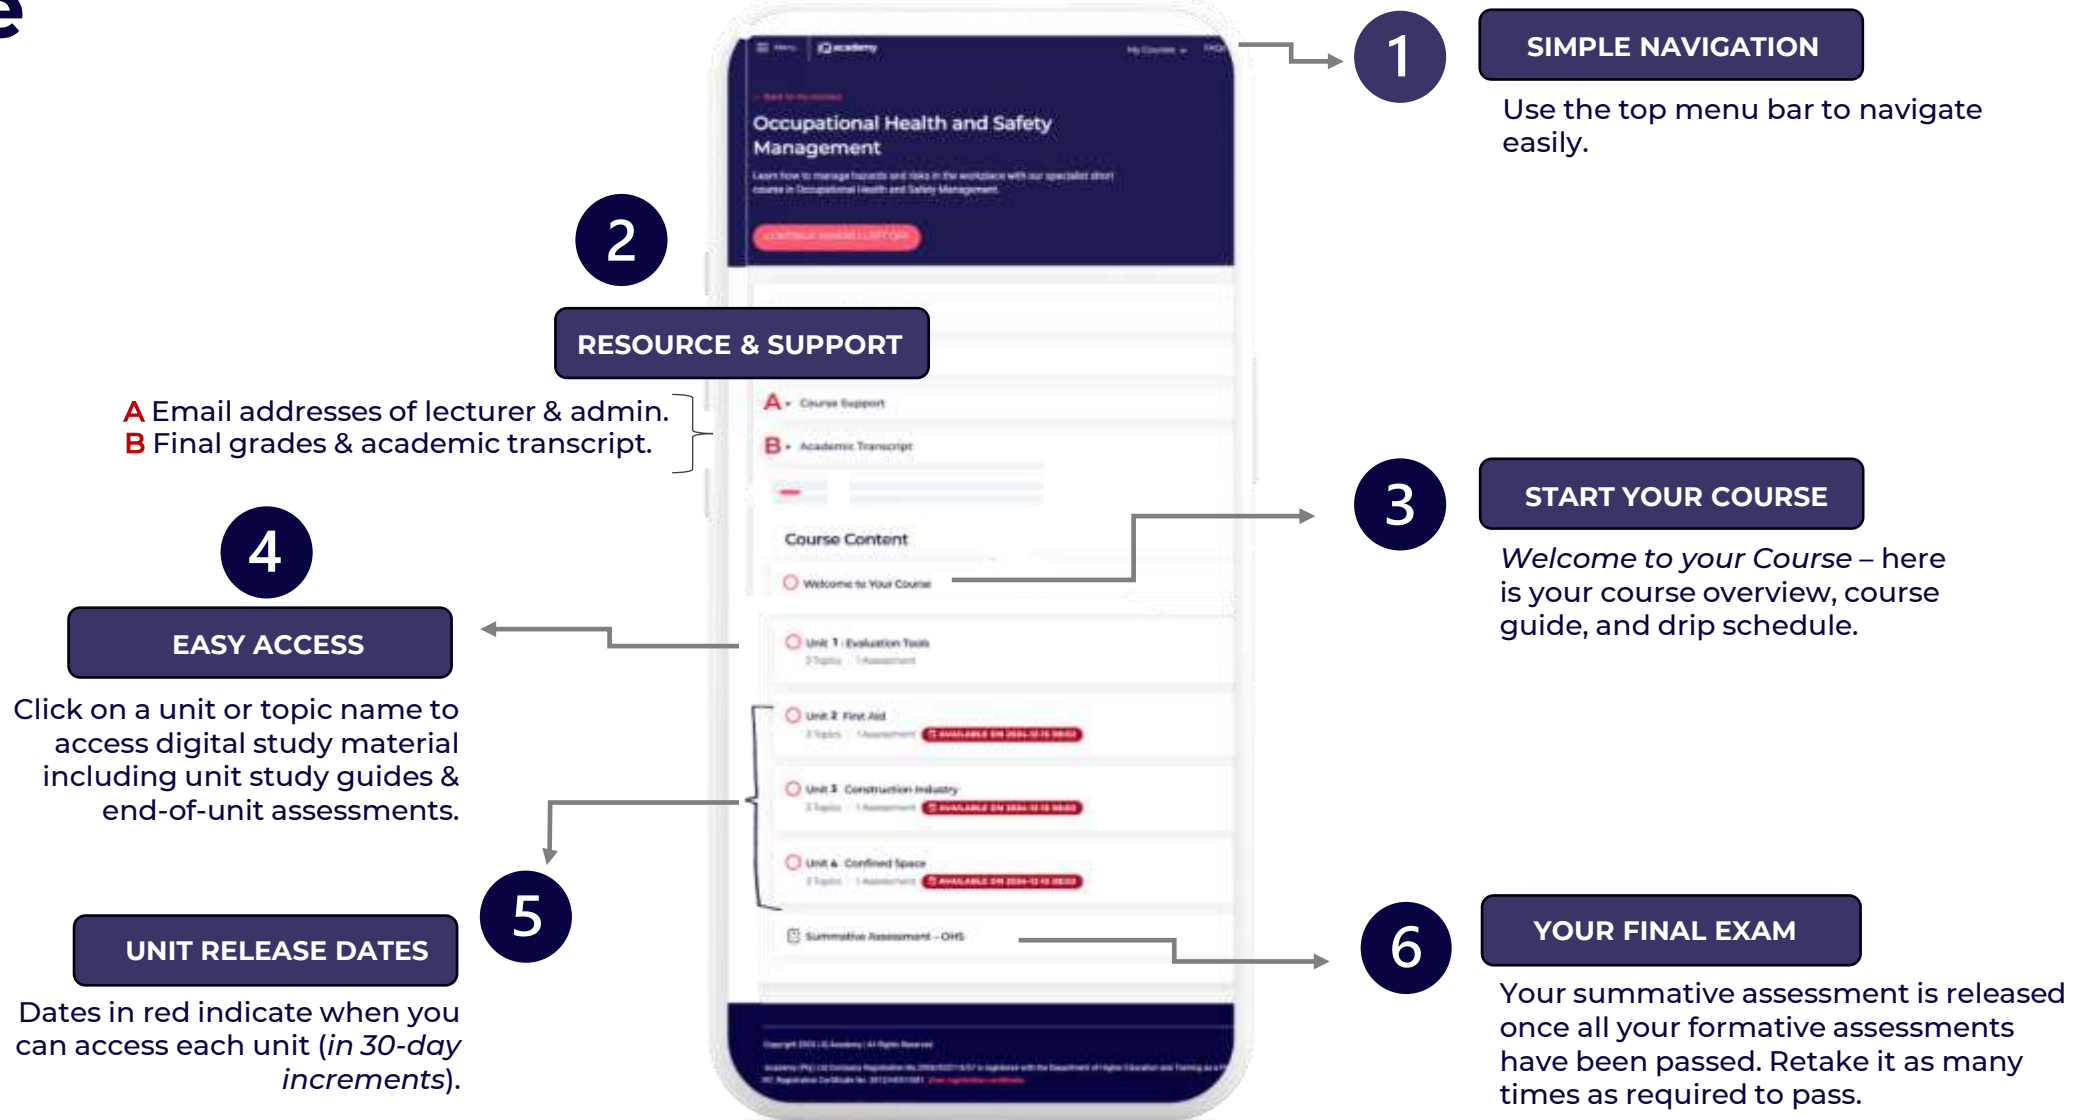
e

Occupational Health and Safety Management

Learn how to manage hazards and risks in the workplace with our specialist short course in Occupational Health and Safety Management.

1

SIMPLE NAVIGATION

Use the top menu bar to navigate easily.

2

RESOURCE & SUPPORT

A Email addresses of lecturer & admin.
B Final grades & academic transcript.

A • Course Support
B • Academic Transcript

Course Content

Welcome to Your Course

Unit 1 : Evaluation Tools

Unit 2 First Aid

Unit 3 Construction Industry

Unit 4 Confined Space

Summative Assessment – OHS

3

START YOUR COURSE

*Welcome to your Course* – here is your course overview, course guide, and drip schedule.

4

EASY ACCESS

Click on a unit or topic name to access digital study material including unit study guides & end-of-unit assessments.

5

UNIT RELEASE DATES

Dates in red indicate when you can access each unit (*in 30-day increments*).

6

YOUR FINAL EXAM

Your summative assessment is released once all your formative assessments have been passed. Retake it as many times as required to pass.